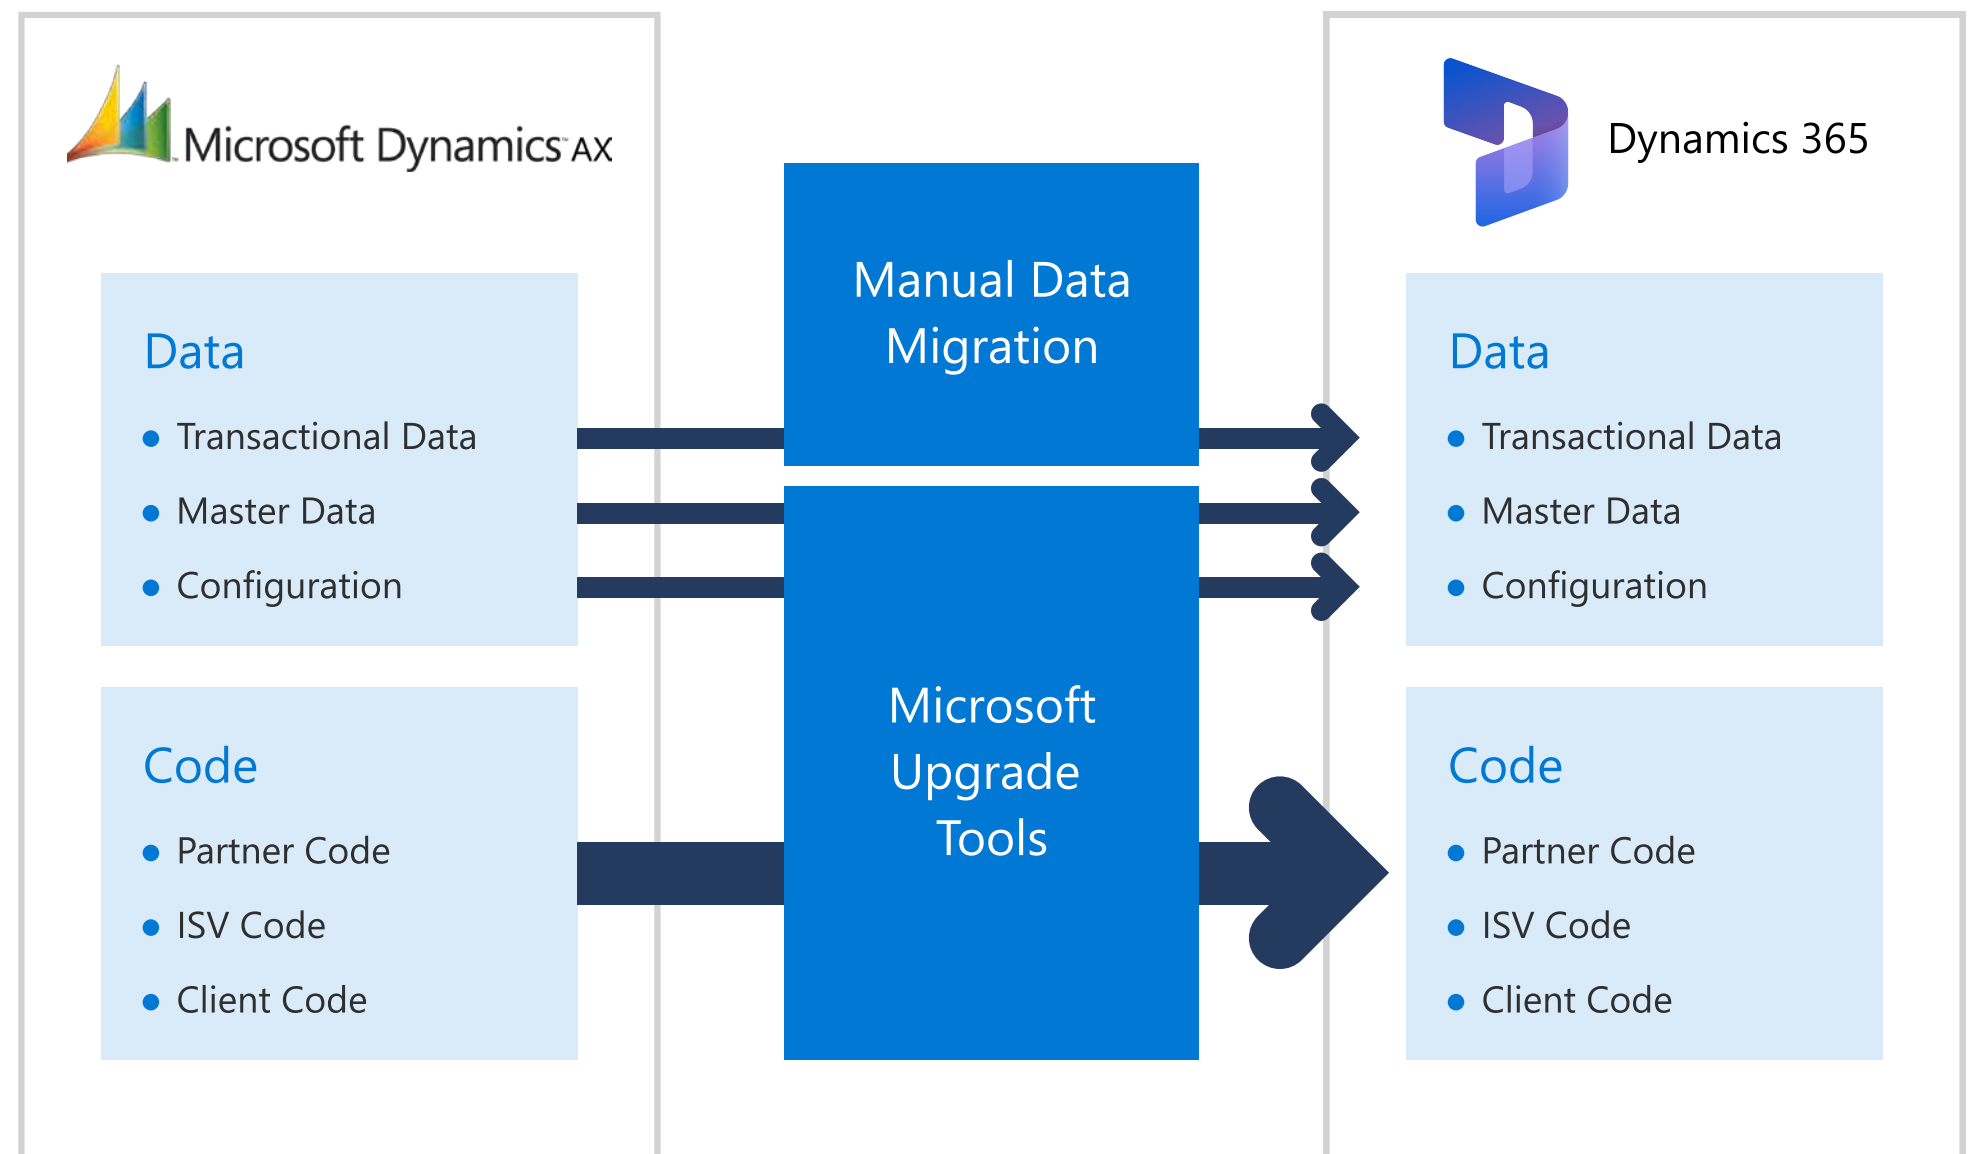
Microsoft Dynamics AX

Data
- Transactional Data
- Master Data
- Configuration

Code
- Partner Code
- ISV Code
- Client Code

Manual Data Migration

Microsoft Upgrade Tools

Dynamics 365

Data
- Transactional Data
- Master Data
- Configuration

Code
- Partner Code
- ISV Code
- Client Code